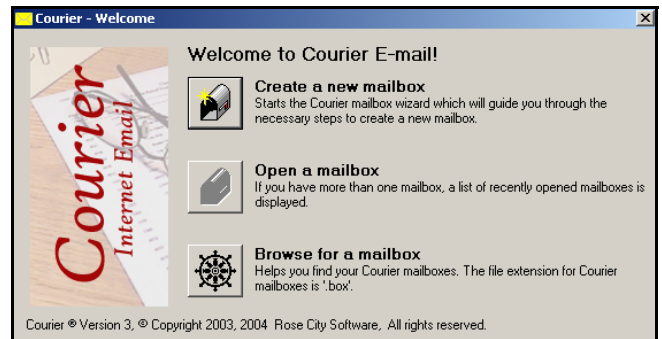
Courier - Welcome

Courier
Internet Email

Welcome to Courier E-mail!

Create a new mailbox
Starts the Courier mailbox wizard which will guide you through the necessary steps to create a new mailbox.

Open a mailbox
If you have more than one mailbox, a list of recently opened mailboxes is displayed.

Browse for a mailbox
Helps you find your Courier mailboxes. The file extension for Courier mailboxes is '.box'.

Courier ® Version 3, © Copyright 2003, 2004 Rose City Software, All rights reserved.